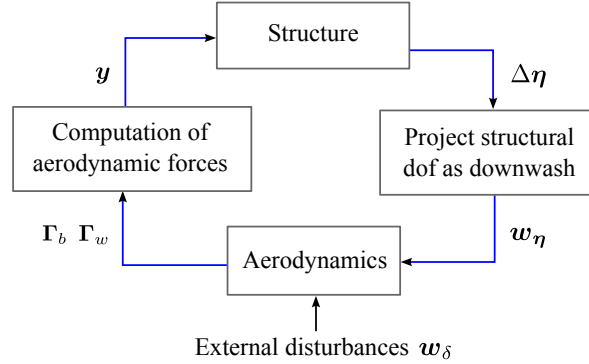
Structure

$\boldsymbol{y}$

$\Delta\boldsymbol{\eta}$

Computation of aerodynamic forces

Project structural dof as downwash

$\boldsymbol{\Gamma}_b$ $\boldsymbol{\Gamma}_w$

$\boldsymbol{w}_{\boldsymbol{\eta}}$

Aerodynamics

External disturbances $\boldsymbol{w}_\delta$